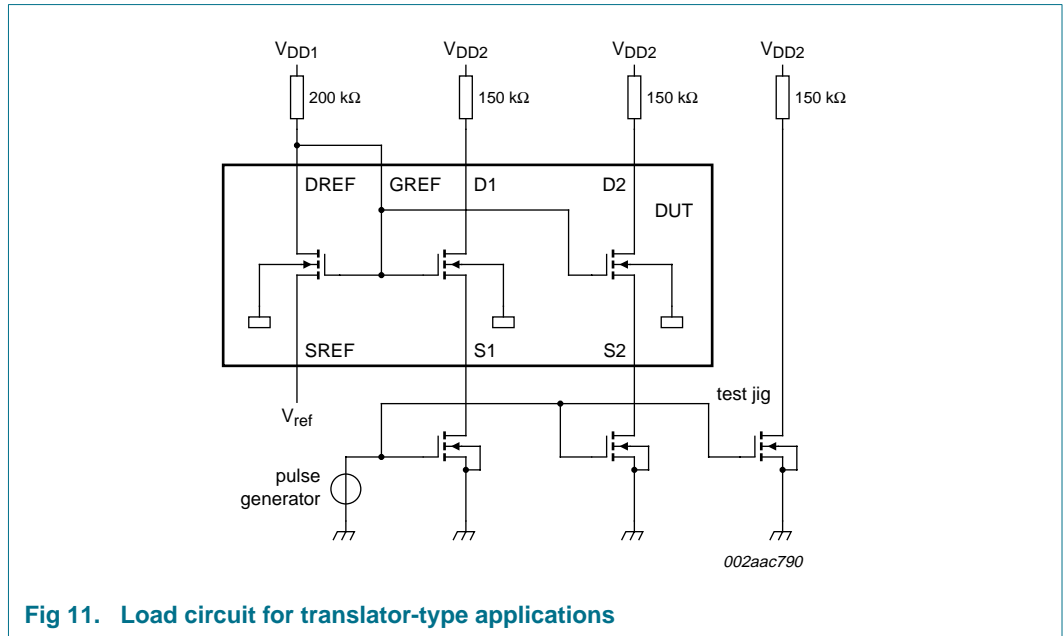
$V_{DD1}$ $V_{DD2}$ $V_{DD2}$ $V_{DD2}$

200 kΩ 150 kΩ 150 kΩ 150 kΩ

DREF GREF D1 D2

DUT

SREF S1 S2

$V_{ref}$

test jig

pulse generator

002aac790

**Fig 11. Load circuit for translator-type applications**